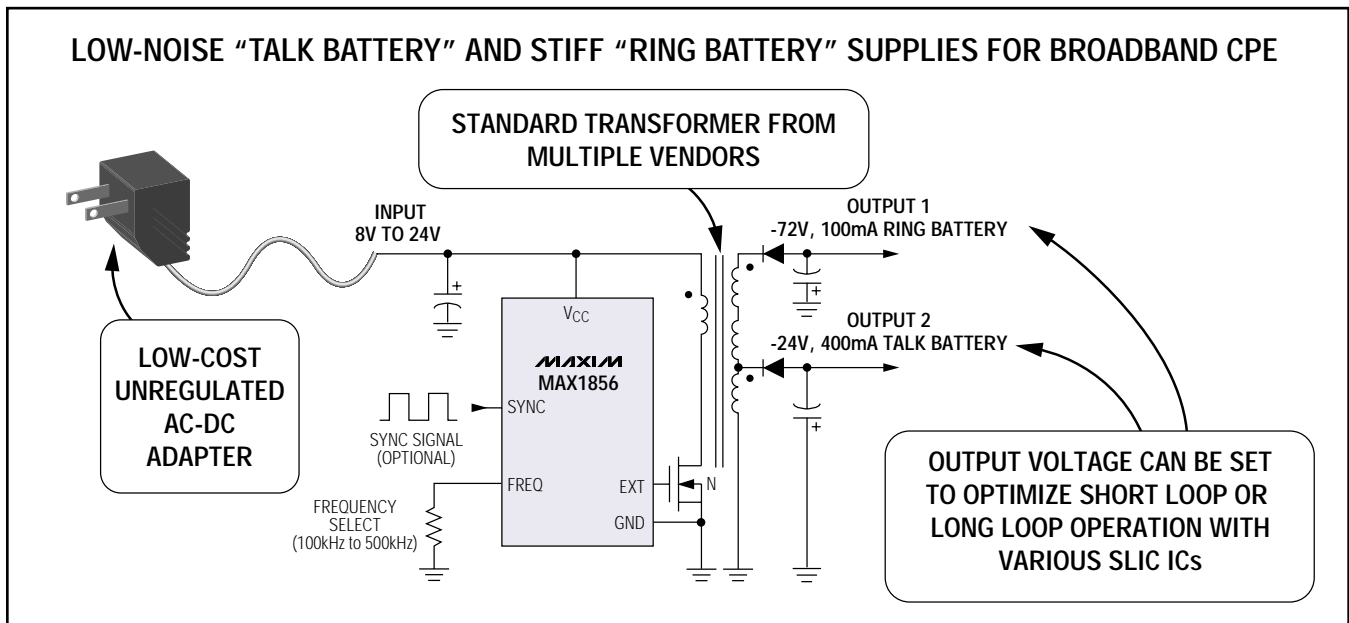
LOW-NOISE "TALK BATTERY" AND STIFF "RING BATTERY" SUPPLIES FOR BROADBAND CPE

STANDARD TRANSFORMER FROM MULTIPLE VENDORS

INPUT
8V TO 24V

OUTPUT 1
-72V, 100mA RING BATTERY

OUTPUT 2
-24V, 400mA TALK BATTERY

$V_{CC}$

MAXIM
MAX1856

SYNC

SYNC SIGNAL
(OPTIONAL)

FREQ

EXT

N

GND

FREQUENCY SELECT
(100kHz to 500kHz)

LOW-COST UNREGULATED AC-DC ADAPTER

OUTPUT VOLTAGE CAN BE SET TO OPTIMIZE SHORT LOOP OR LONG LOOP OPERATION WITH VARIOUS SLIC ICs